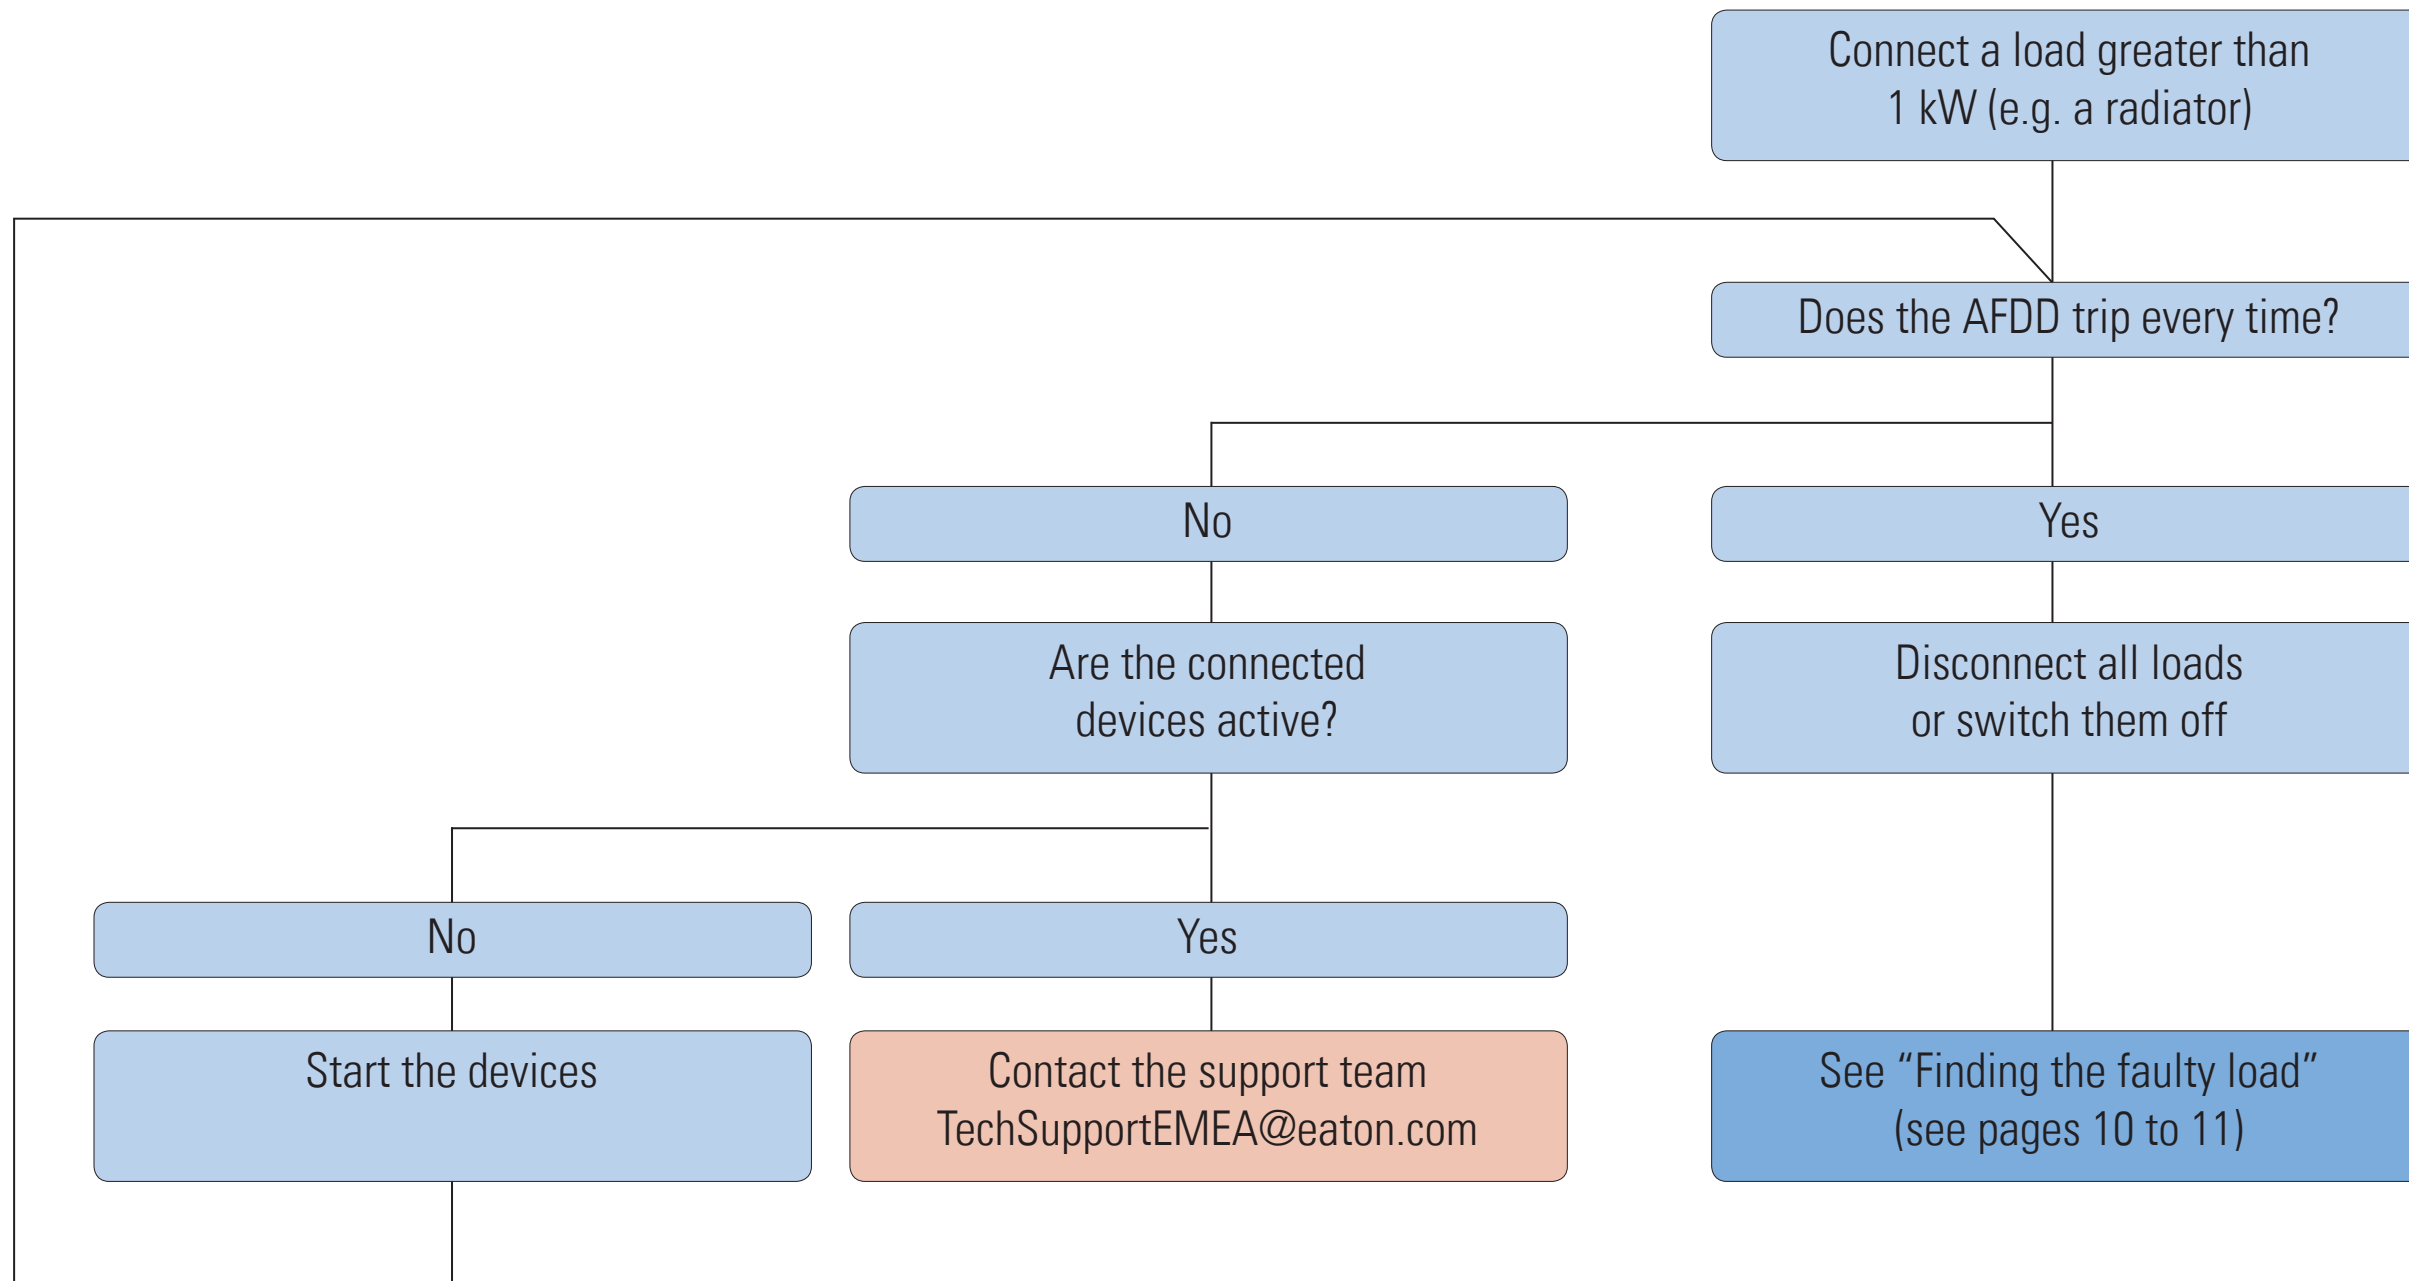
Connect a load greater than 1 kW (e.g. a radiator)

Does the AFDD trip every time?

No

Yes

Are the connected devices active?

Disconnect all loads or switch them off

No

Yes

Start the devices

Contact the support team TechSupportEMEA@eaton.com

See “Finding the faulty load” (see pages 10 to 11)